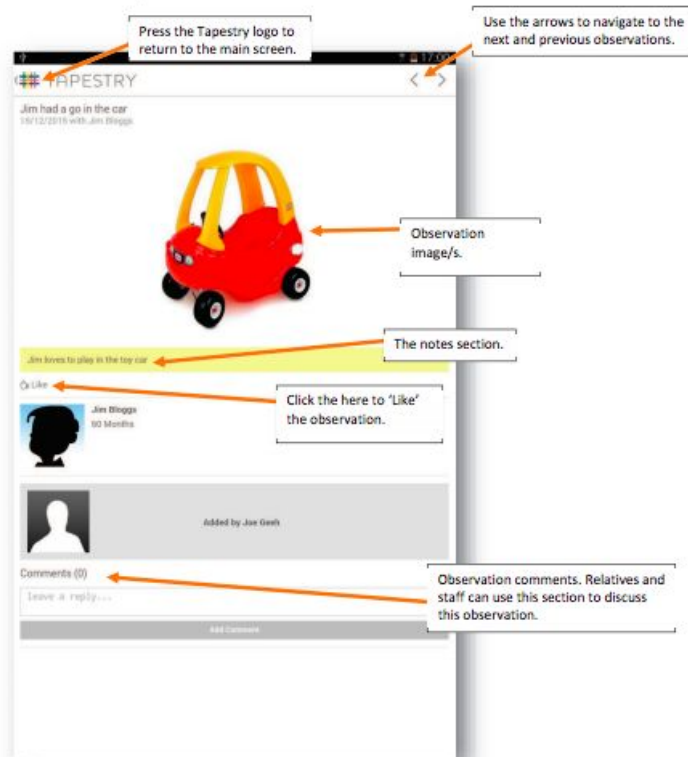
Press the Tapestry logo to return to the main screen.

Use the arrows to navigate to the next and previous observations.

17:00

TAPESTRY

< >

Jim had a go in the car
16/12/2015 with Jim Bloggs

Observation image/s.

Jim loves to play in the toy car

The notes section.

Like

Click the here to 'Like' the observation.

Jim Bloggs
60 Months

Added by Joe Geeh

Comments (0)

Leave a reply...

Add Comment

Observation comments. Relatives and staff can use this section to discuss this observation.